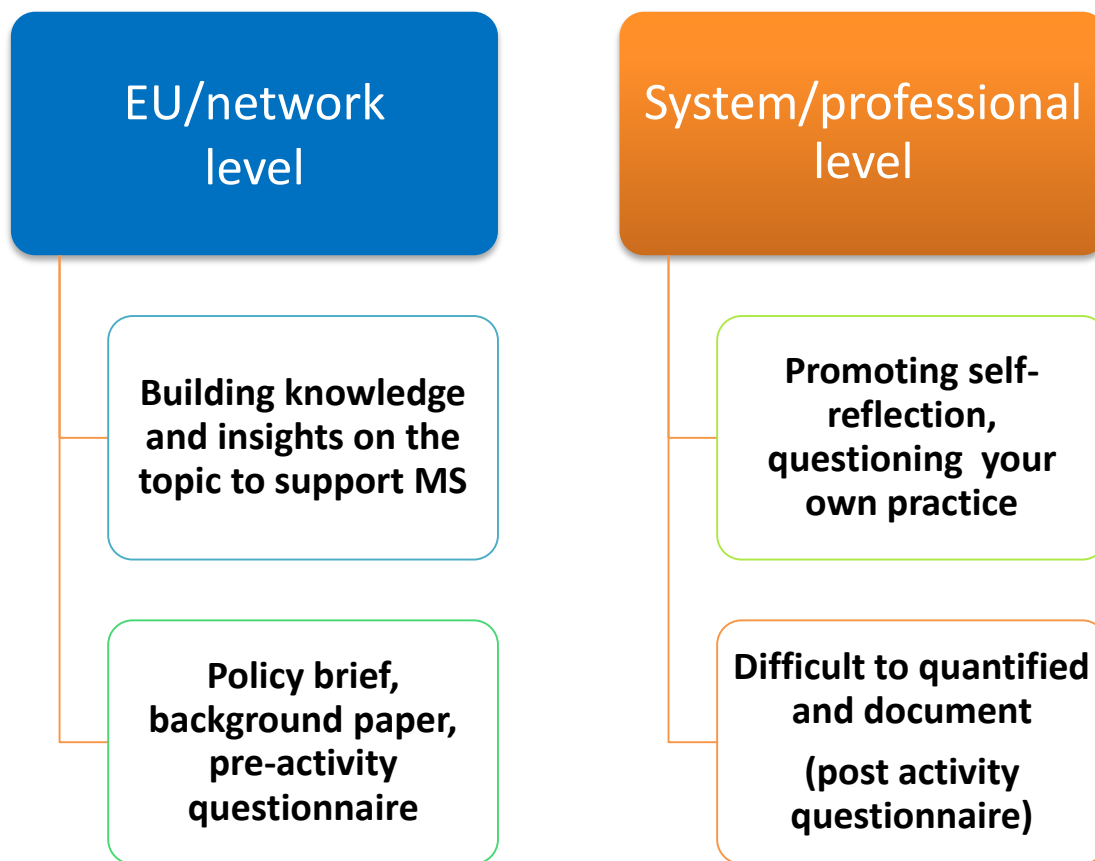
EU/network level

Building knowledge and insights on the topic to support MS

Policy brief, background paper, pre-activity questionnaire

System/professional level

Promoting self-reflection, questioning your own practice

Difficult to quantified and document

(post activity questionnaire)